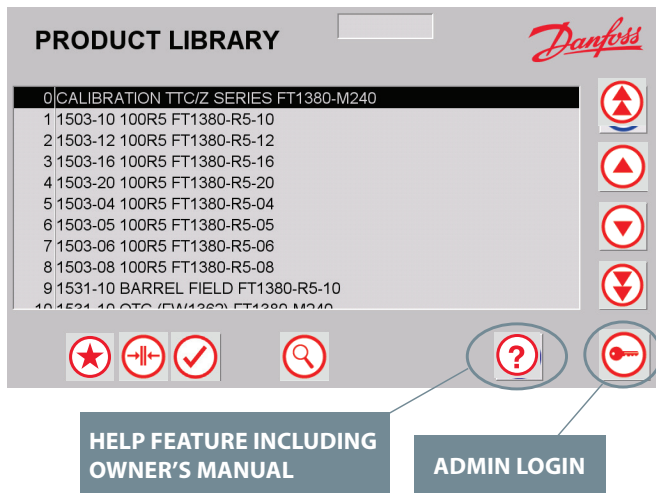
PRODUCT LIBRARY

Danfoss

0 CALIBRATION TTC/Z SERIES FT1380-M240
1 1503-10 100R5 FT1380-R5-10
2 1503-12 100R5 FT1380-R5-12
3 1503-16 100R5 FT1380-R5-16
4 1503-20 100R5 FT1380-R5-20
5 1503-04 100R5 FT1380-R5-04
6 1503-05 100R5 FT1380-R5-05
7 1503-06 100R5 FT1380-R5-06
8 1503-08 100R5 FT1380-R5-08
9 1531-10 BARREL FIELD FT1380-R5-10
10 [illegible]

HELP FEATURE INCLUDING OWNER'S MANUAL

ADMIN LOGIN